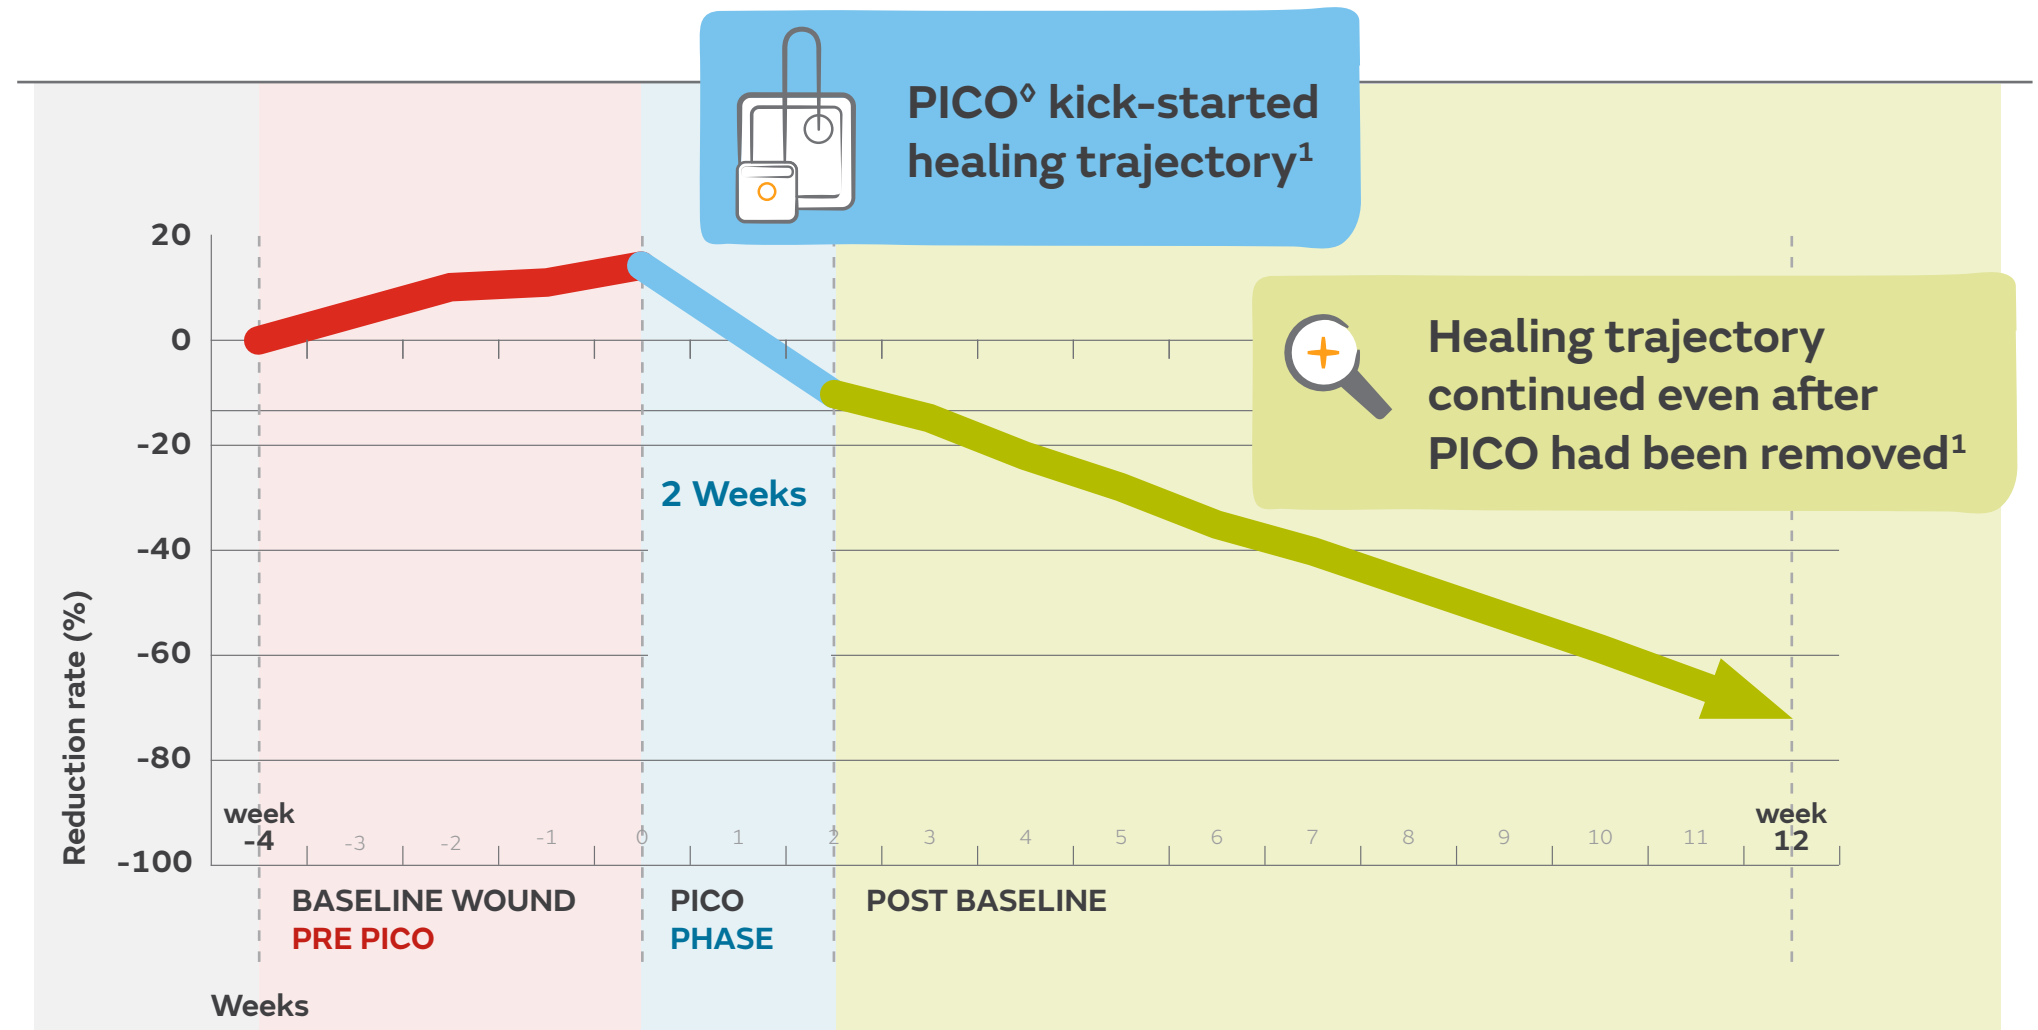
PICO◊ kick-started healing trajectory¹

Healing trajectory continued even after PICO had been removed¹

20
0
-20
-40
-60
-80
-100

Reduction rate (%)

2 Weeks

week -4
-3
-2
-1
0
1
2
3
4
5
6
7
8
9
10
11
week 12

BASELINE WOUND
PRE PICO

PICO
PHASE

POST BASELINE

Weeks